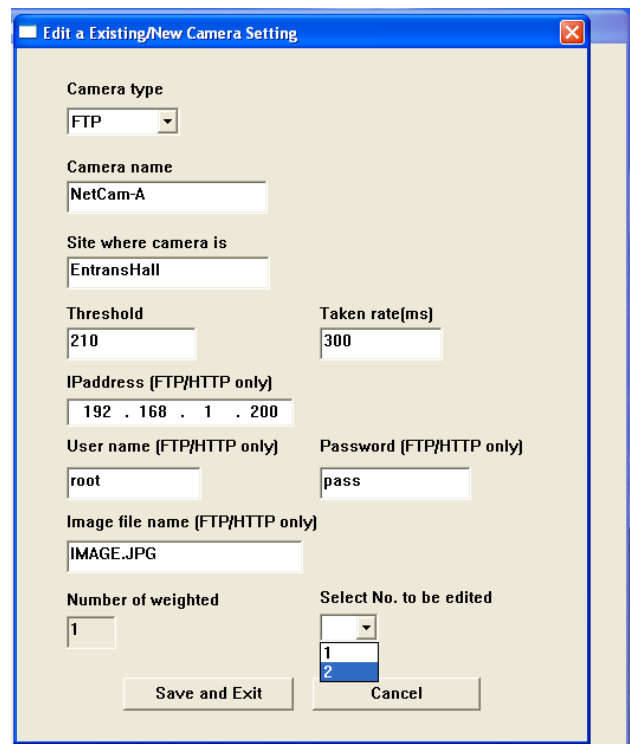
Edit a Existing/New Camera Setting

Camera type
FTP

Camera name
NetCam-A

Site where camera is
EntransHall

Threshold
210

Taken rate(ms)
300

IPaddress (FTP/HTTP only)
192 . 168 . 1 . 200

User name (FTP/HTTP only)
root

Password (FTP/HTTP only)
pass

Image file name (FTP/HTTP only)
IMAGE.JPG

Number of weighted
1

Select No. to be edited
1
2

Save and Exit

Cancel